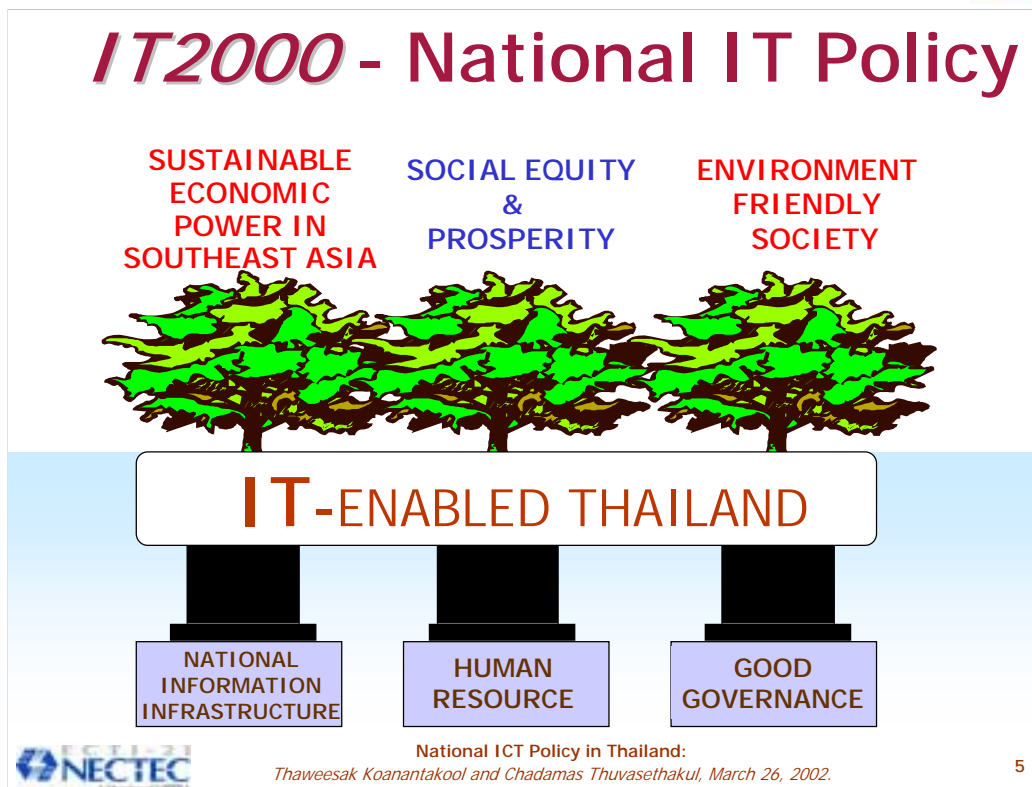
IT2000 - National IT Policy

SUSTAINABLE ECONOMIC POWER IN SOUTHEAST ASIA

SOCIAL EQUITY & PROSPERITY

ENVIRONMENT FRIENDLY SOCIETY

IT-ENABLED THAILAND

NATIONAL INFORMATION INFRASTRUCTURE

HUMAN RESOURCE

GOOD GOVERNANCE

NECTEC

National ICT Policy in Thailand:
Thaweesak Koanantakool and Chadamas Thuvasethakul, March 26, 2002.

5